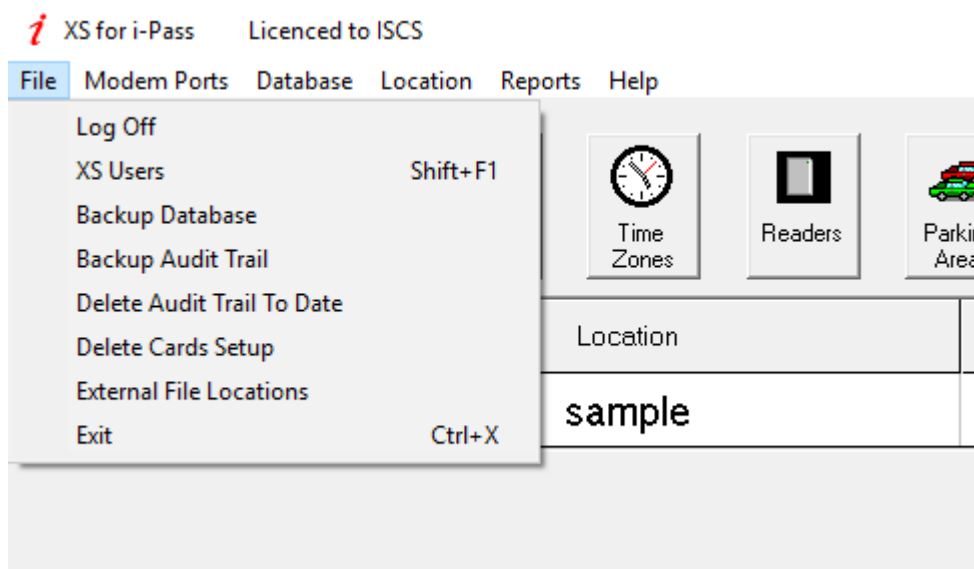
i XS for i-Pass Licenced to ISCS

File Modem Ports Database Location Reports Help

Log Off
XS Users Shift+F1
Backup Database
Backup Audit Trail
Delete Audit Trail To Date
Delete Cards Setup
External File Locations
Exit Ctrl+X

Time Zones

Readers

Parki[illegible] Area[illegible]

Location

sample